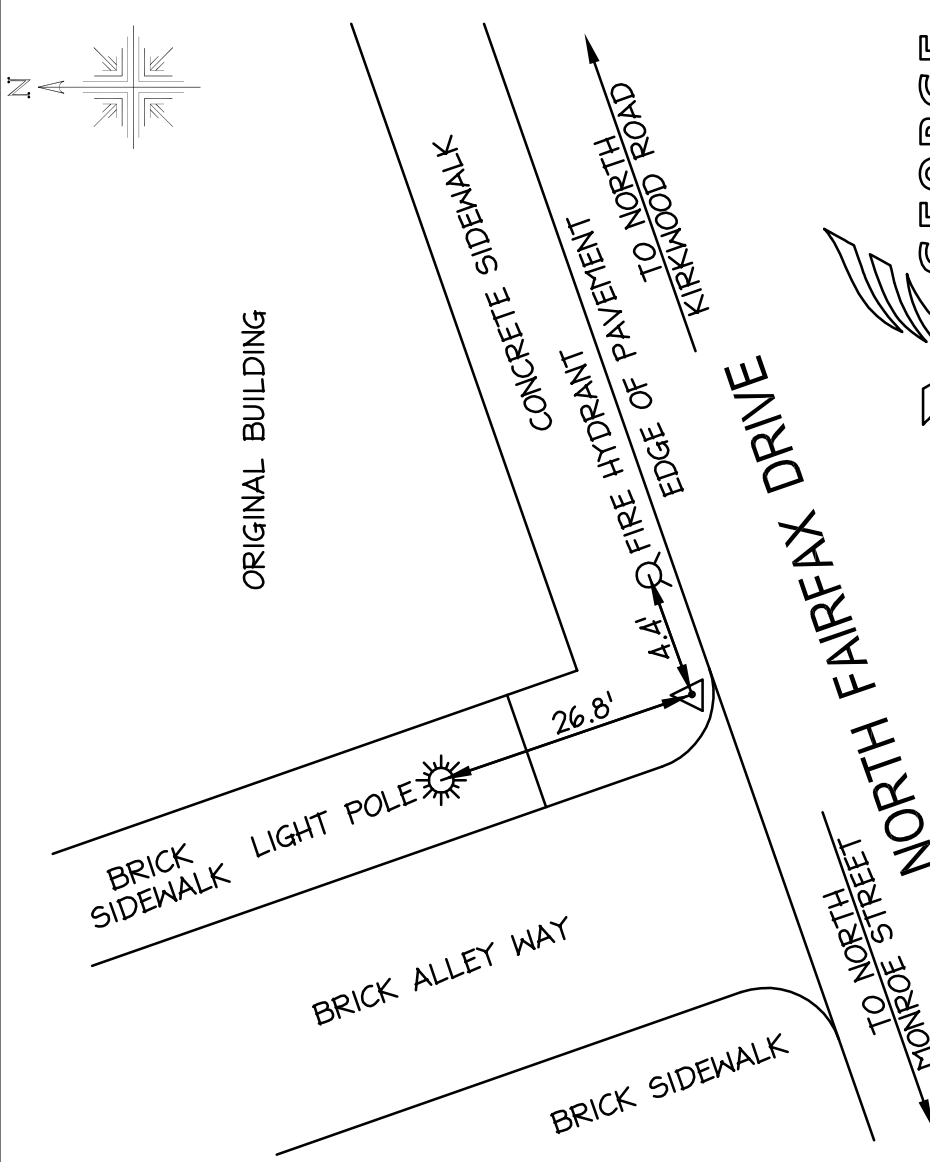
N

ORIGINAL BUILDING

CONCRETE SIDEWALK

FIRE HYDRANT

EDGE OF PAVEMENT

TO NORTH KIRKWOOD ROAD

4.4'

26.8'

LIGHT POLE

BRICK SIDEWALK

BRICK ALLEY WAY

BRICK SIDEWALK

TO NORTH MONROE STREET

NORTH FAIRFAX DRIVE

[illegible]